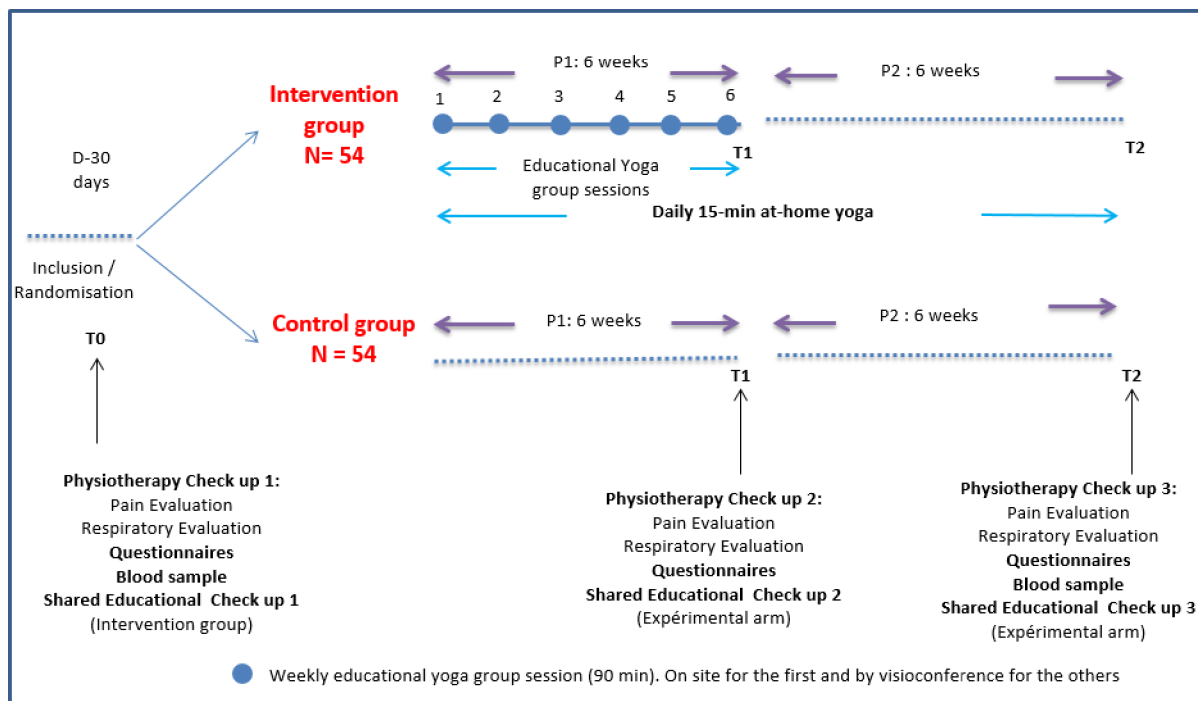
P1: 6 weeks

P2 : 6 weeks

Intervention group
N= 54

1 2 3 4 5 6

T1

T2

D-30 days

Educational Yoga group sessions

Daily 15-min at-home yoga

Inclusion / Randomisation

T0

Control group
N = 54

P1: 6 weeks

P2 : 6 weeks

T1

T2

**Physiotherapy Check up 1:**
Pain Evaluation
Respiratory Evaluation
**Questionnaires**
**Blood sample**
**Shared Educational Check up 1**
(Intervention group)

**Physiotherapy Check up 2:**
Pain Evaluation
Respiratory Evaluation
**Questionnaires**
**Shared Educational Check up 2**
(Expérimental arm)

**Physiotherapy Check up 3:**
Pain Evaluation
Respiratory Evaluation
**Questionnaires**
**Blood sample**
**Shared Educational Check up 3**
(Expérimental arm)

Weekly educational yoga group session (90 min). On site for the first and by visioconference for the others